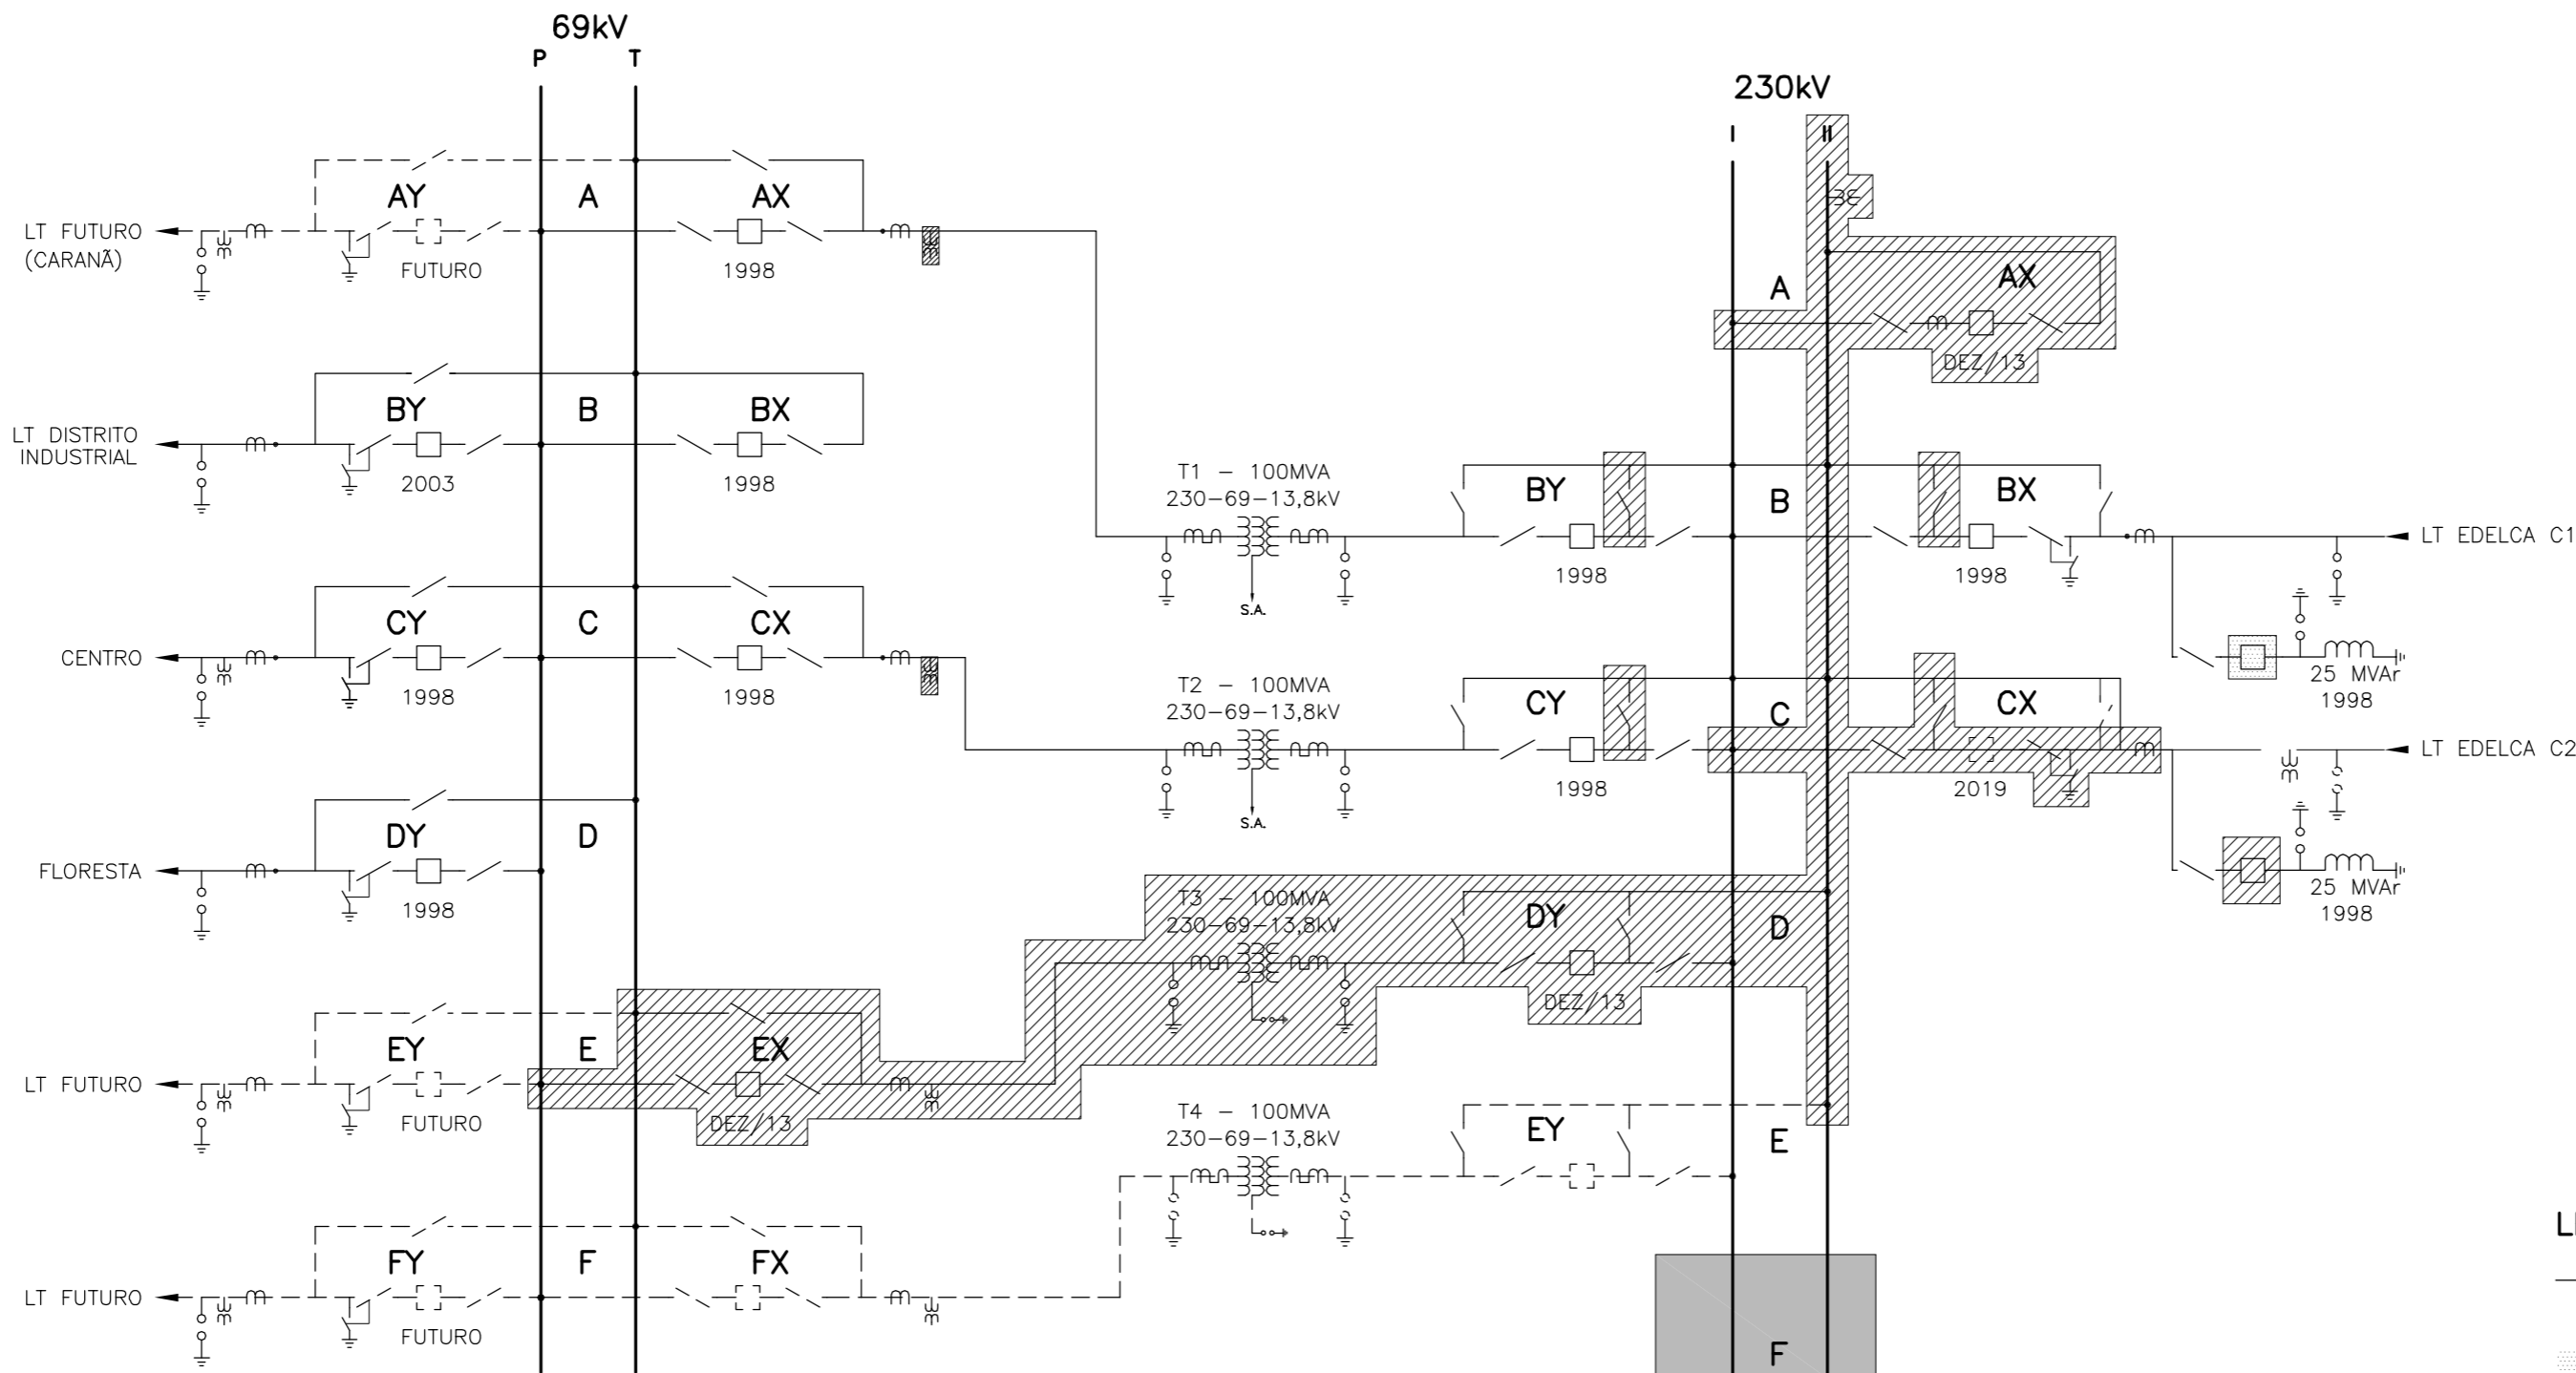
69kV
P T

230kV
I II

LT FUTURO (CARANÃ)
AY
FUTURO
A
AX
1998

A
AX
DEZ/13

LT DISTRITO INDUSTRIAL
BY
2003
B
BX
1998

T1 – 100MVA
230–69–13,8kV
S.A.

BY
1998
B
BX
1998
LT EDELCA C1

CENTRO
CY
1998
C
CX
1998

25 MVAr
1998

T2 – 100MVA
230–69–13,8kV
S.A.

CY
1998
C
CX
2019
LT EDELCA C2

FLORESTA
DY
1998
D

25 MVAr
1998

T3 – 100MVA
230–69–13,8kV
DY
DEZ/13
D

LT FUTURO
EY
FUTURO
E
EX
DEZ/13

T4 – 100MVA
230–69–13,8kV
EY
E

LT FUTURO
FY
FUTURO
F
FX

F

L